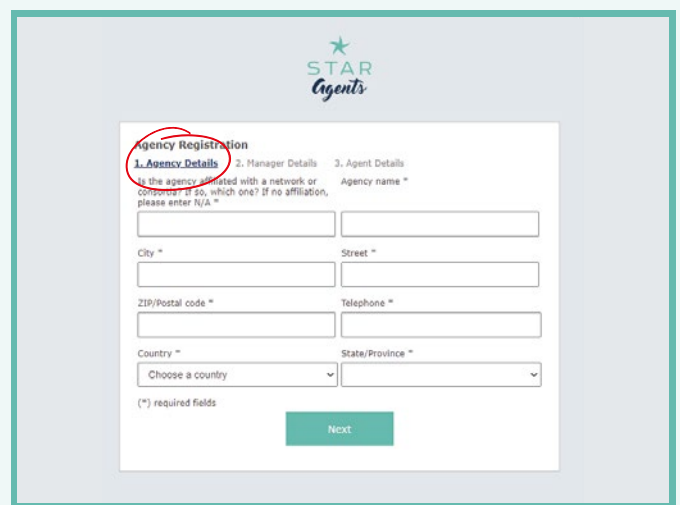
STAR
Agents

Agency Registration

1. Agency Details 2. Manager Details 3. Agent Details

Is the agency affiliated with a network or consortia? If so, which one? If no affiliation, please enter N/A *

Agency name *

City *

Street *

ZIP/Postal code *

Telephone *

Country *

Choose a country

State/Province *

(*) required fields

Next